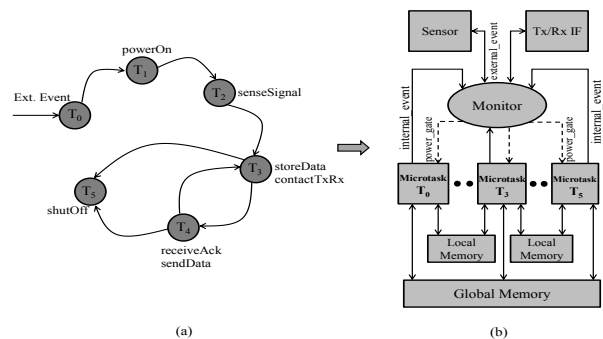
powerOn

Ext. Event

$T_0$

$T_1$

$T_2$

senseSignal

$T_5$

shutOff

$T_3$

storeData
contactTxRx

$T_4$

receiveAck
sendData

(a)

Sensor

Tx/Rx IF

external_event

internal_event

Monitor

internal_event

power_gate

power_gate

Microtask
$T_0$

Microtask
$T_3$

Microtask
$T_5$

Local
Memory

Local
Memory

Global Memory

(b)